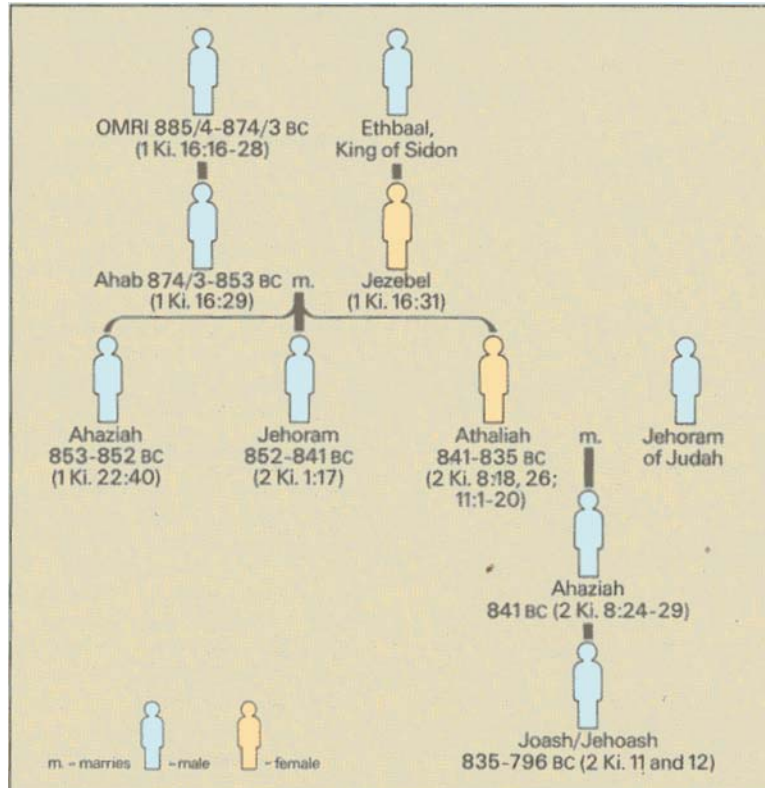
OMRI 885/4-874/3 BC
(1 Ki. 16:16-28)

Ethbaal,
King of Sidon

Ahab 874/3-853 BC
(1 Ki. 16:29)

m.

Jezebel
(1 Ki. 16:31)

Ahaziah
853-852 BC
(1 Ki. 22:40)

Jehoram
852-841 BC
(2 Ki. 1:17)

Athaliah
841-835 BC
(2 Ki. 8:18, 26; 11:1-20)

m.

Jehoram
of Judah

Ahaziah
841 BC (2 Ki. 8:24-29)

Joash/Jehoash
835-796 BC (2 Ki. 11 and 12)

m. - marries - male - female